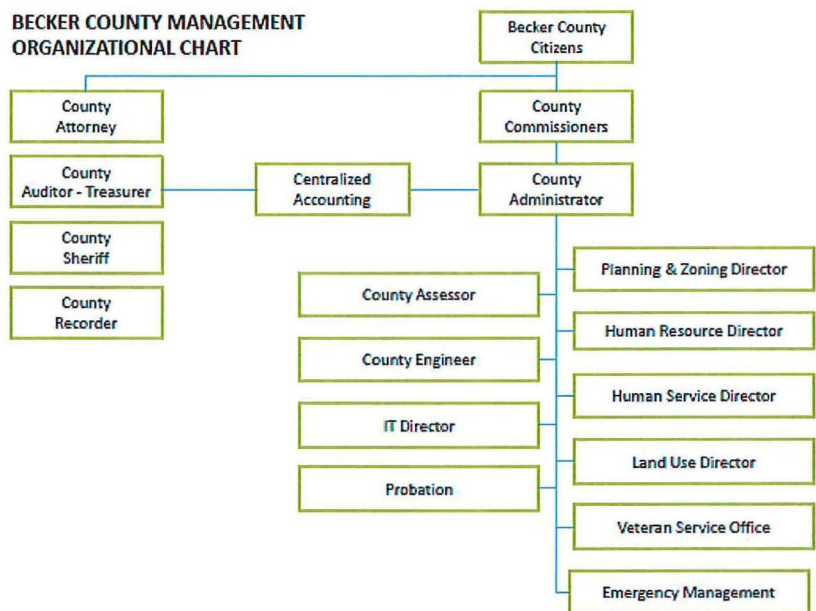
BECKER COUNTY MANAGEMENT ORGANIZATIONAL CHART

Becker County Citizens

County Attorney

County Commissioners

County Auditor - Treasurer

Centralized Accounting

County Administrator

County Sheriff

County Recorder

Planning & Zoning Director

County Assessor

Human Resource Director

County Engineer

Human Service Director

IT Director

Land Use Director

Probation

Veteran Service Office

Emergency Management